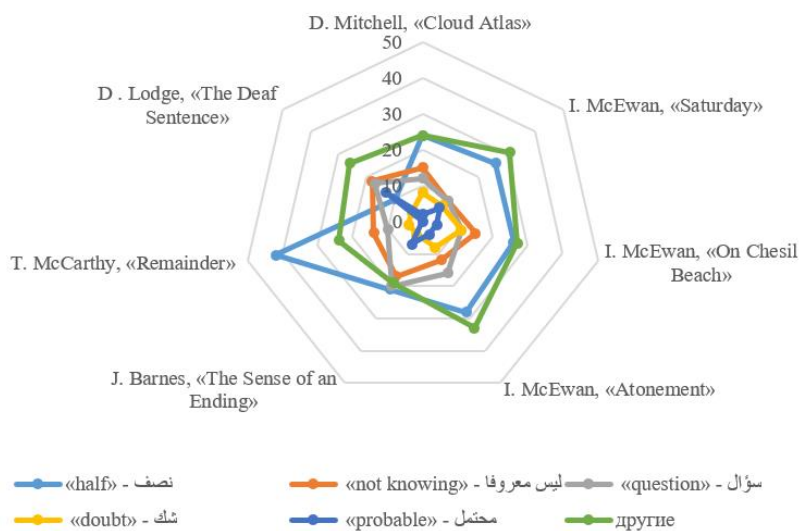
D. Mitchell, «Cloud Atlas»

50
40
30
20
10
0

I. McEwan, «Saturday»

I. McEwan, «On Chesil Beach»

I. McEwan, «Atonement»

J. Barnes, «The Sense of an Ending»

T. McCarthy, «Remainder»

D . Lodge, «The Deaf Sentence»

«half» - نصف
«not knowing» - ليس معروفا
«question» - سؤال
«doubt» - شك
«probable» - محتمل
другие